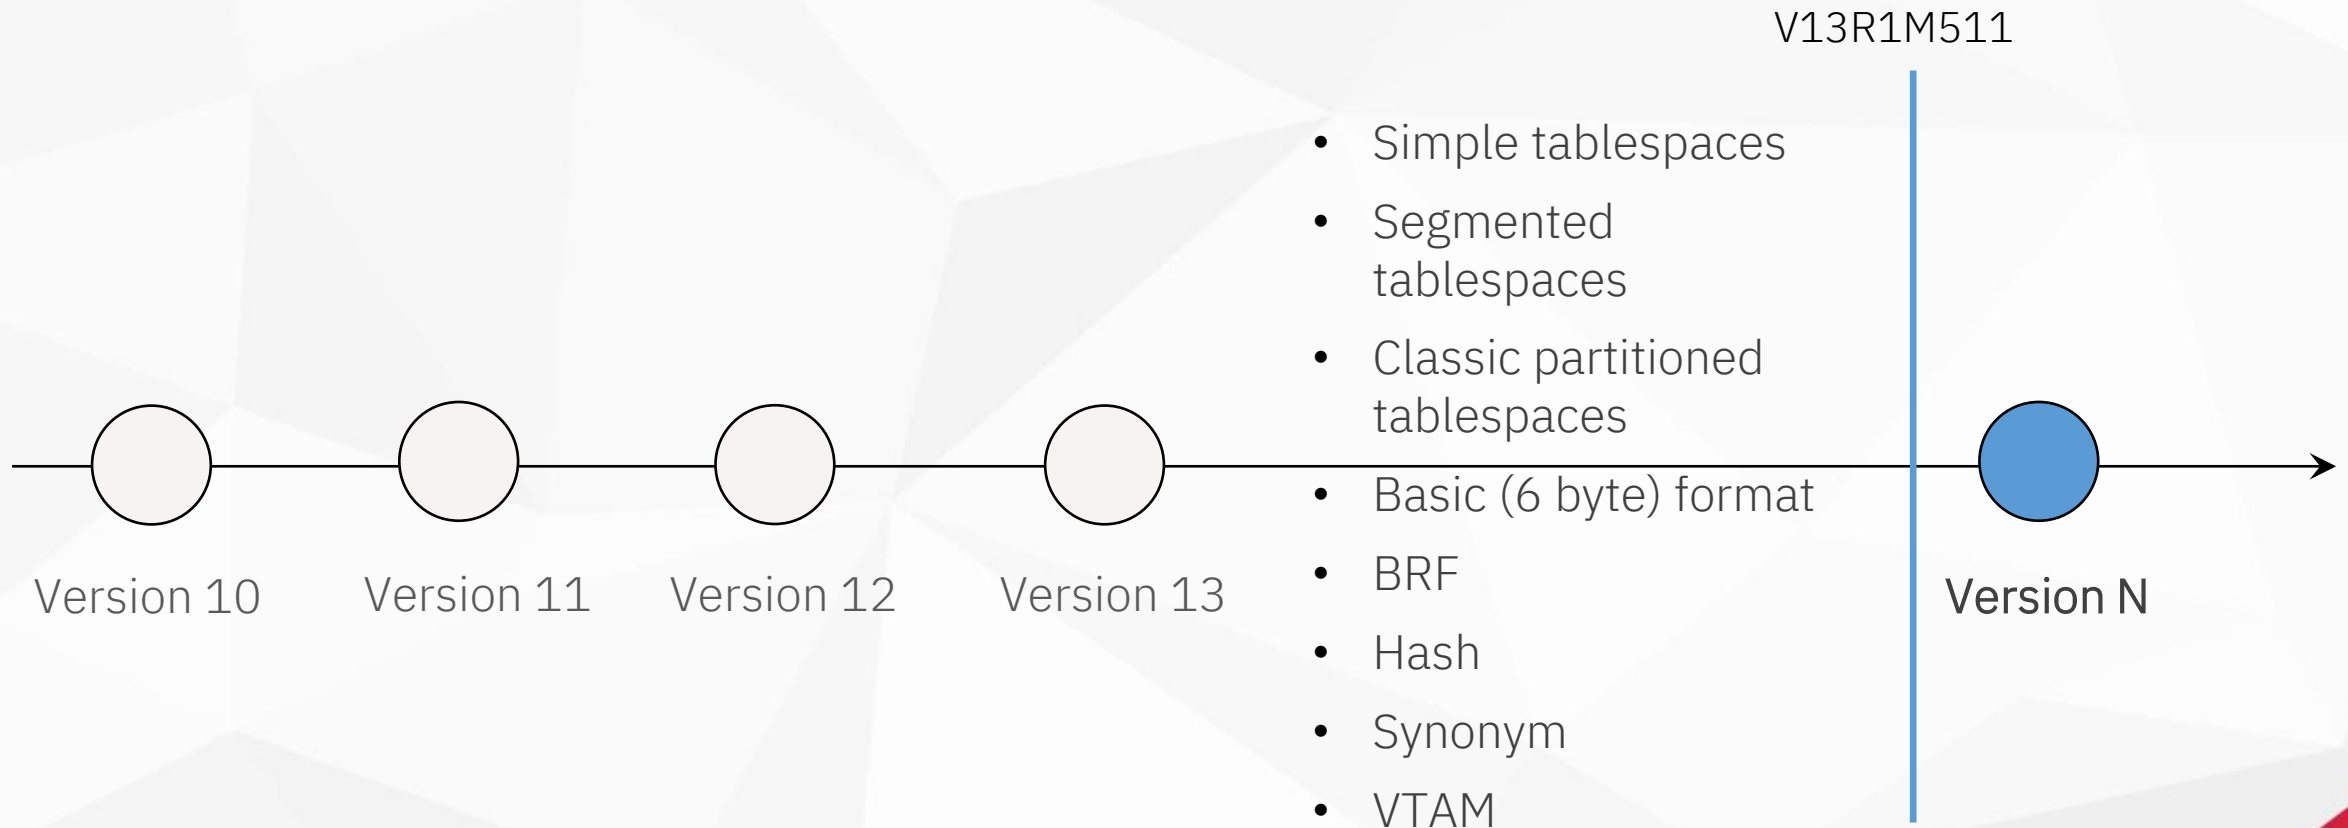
V13R1M511

- Simple tablespaces
- Segmented tablespaces
- Classic partitioned tablespaces
- Basic (6 byte) format
- BRF
- Hash
- Synonym
- VTAM

Version 10

Version 11

Version 12

Version 13

Version N